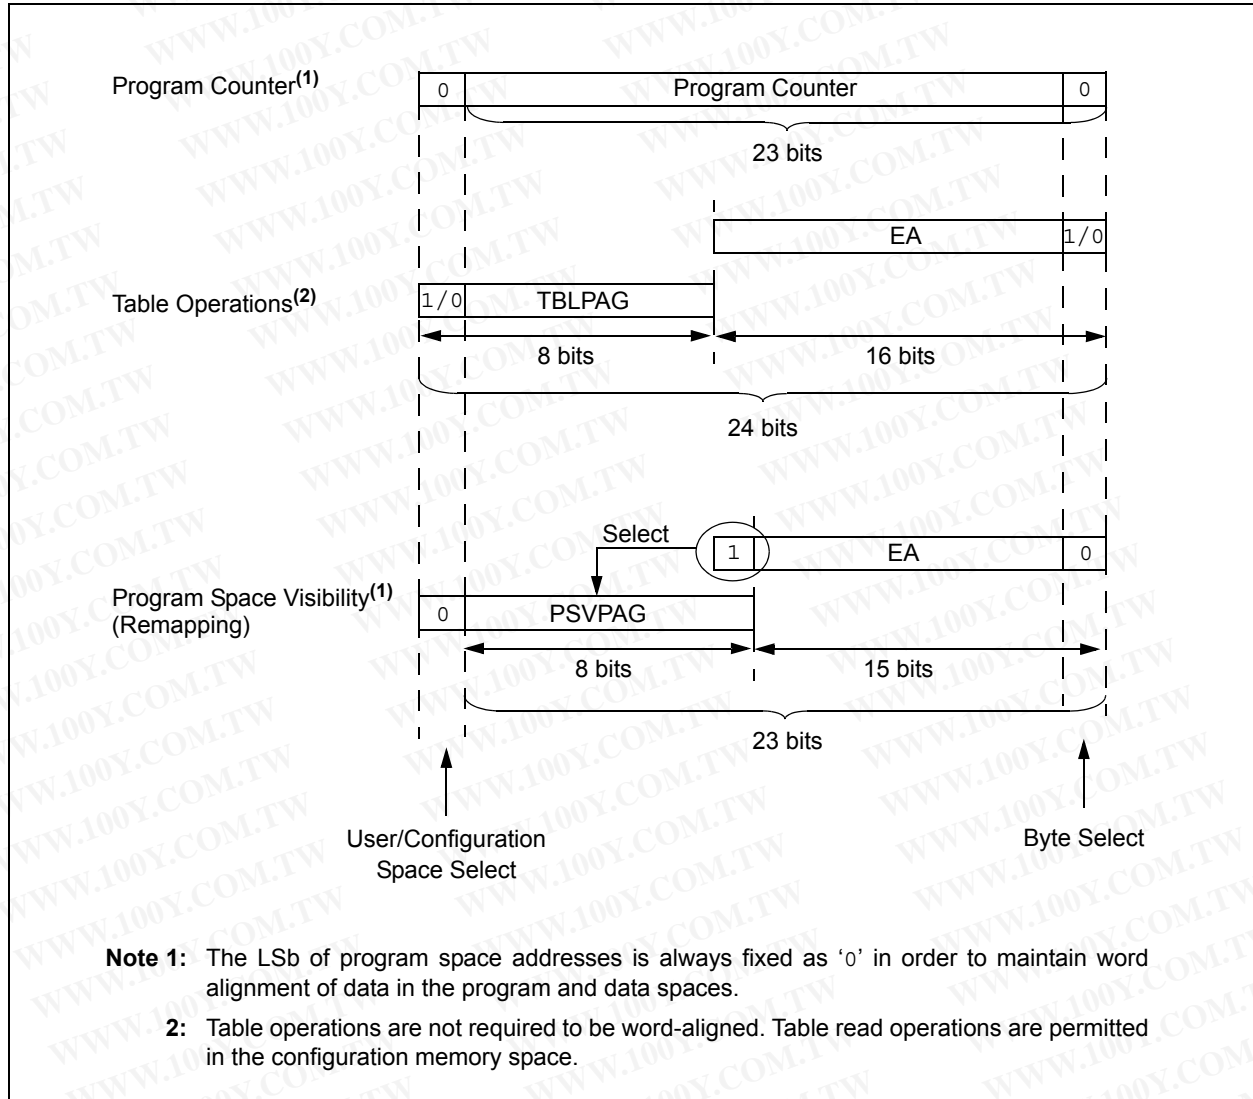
Program Counter$^{(1)}$

0 Program Counter 0

23 bits

EA 1/0

Table Operations$^{(2)}$

1/0 TBLPAG

8 bits 16 bits

24 bits

Select

1 EA 0

Program Space Visibility$^{(1)}$
(Remapping)

0 PSVPAG

8 bits 15 bits

23 bits

User/Configuration
Space Select

Byte Select

Note 1: The LSb of program space addresses is always fixed as '0' in order to maintain word alignment of data in the program and data spaces.

2: Table operations are not required to be word-aligned. Table read operations are permitted in the configuration memory space.